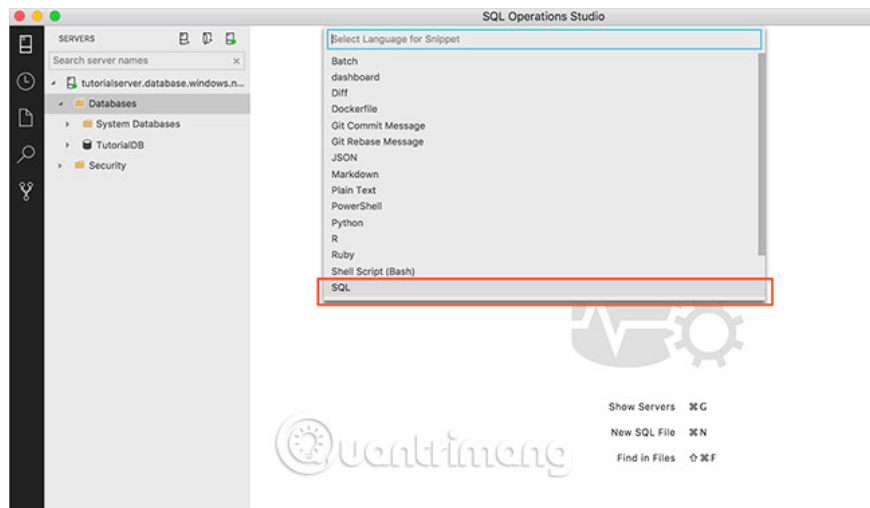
SQL Operations Studio

SERVERS

Search server names

tutorialserver.database.windows.n...

Databases

System Databases

TutorialDB

Security

Select Language for Snippet

Batch
dashboard
Diff
Dockerfile
Git Commit Message
Git Rebase Message
JSON
Markdown
Plain Text
PowerShell
Python
R
Ruby
Shell Script (Bash)
SQL

Show Servers ⌘G

New SQL File ⌘N

Find in Files ⇧⌘F

Quantrimang